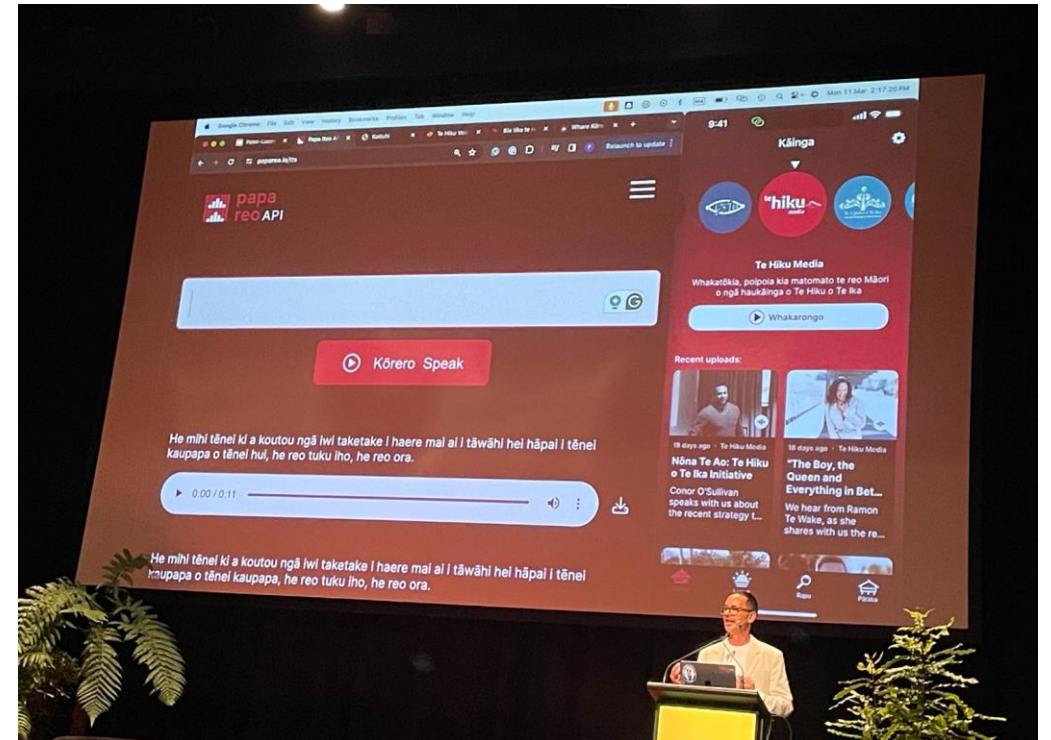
Google Chrome File Edit View History Bookmarks Profiles Tab Window Help

Mon 11 Mar 2:17:20 PM

Papa Reo API | Kaituhi | Te Hiku Media | Kia tika te | Whare Kāinga

papareo.io/tts

Relaunch to update

papa reo API

Kōrero Speak

He mihi tēnei ki a koutou ngā iwi taketake i haere mai ai i tāwāhi hei hāpai i tēnei kaupapa o tēnei hui, he reo tuku iho, he reo ora.

0:00 / 0:11

He mihi tēnei ki a koutou ngā iwi taketake i haere mai ai i tāwāhi hei hāpai i tēnei kaupapa o tēnei kaupapa, he reo tuku iho, he reo ora.

9:41

Kāinga

te hiku media

Te Hiku Media

Whakatōkia, poipoia kia matomato te reo Māori o ngā haukāinga o Te Hiku o Te Ika

Whakarongo

Recent uploads:

18 days ago · Te Hiku Media

Nōna Te Ao: Te Hiku o Te Ika Initiative

Conor O'Sullivan speaks with us about the recent strategy t...

38 days ago · Te Hiku Media

"The Boy, the Queen and Everything in Bet...

We hear from Ramon Te Wake, as she shares with us the re...

Rapu

Pātaka